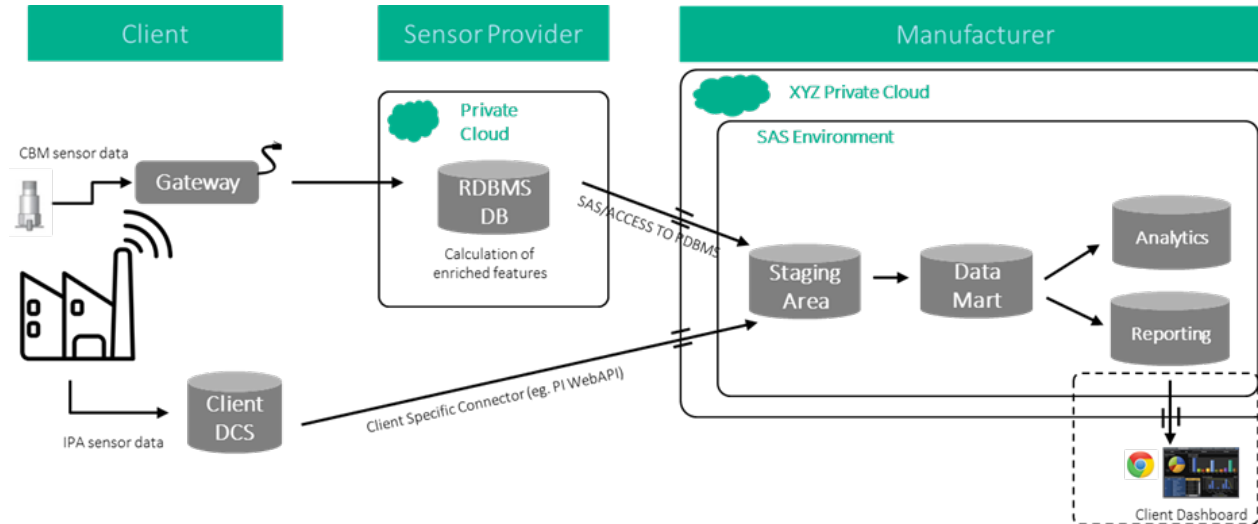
Client

Sensor Provider

Manufacturer

CBM sensor data

Gateway

IPA sensor data

Client DCS

Private Cloud

RDBMS DB

Calculation of enriched features

SAS/ACCESS TO RDBMS

Client Specific Connector (eg. PI WebAPI)

XYZ Private Cloud

SAS Environment

Staging Area

Data Mart

Analytics

Reporting

Client Dashboard